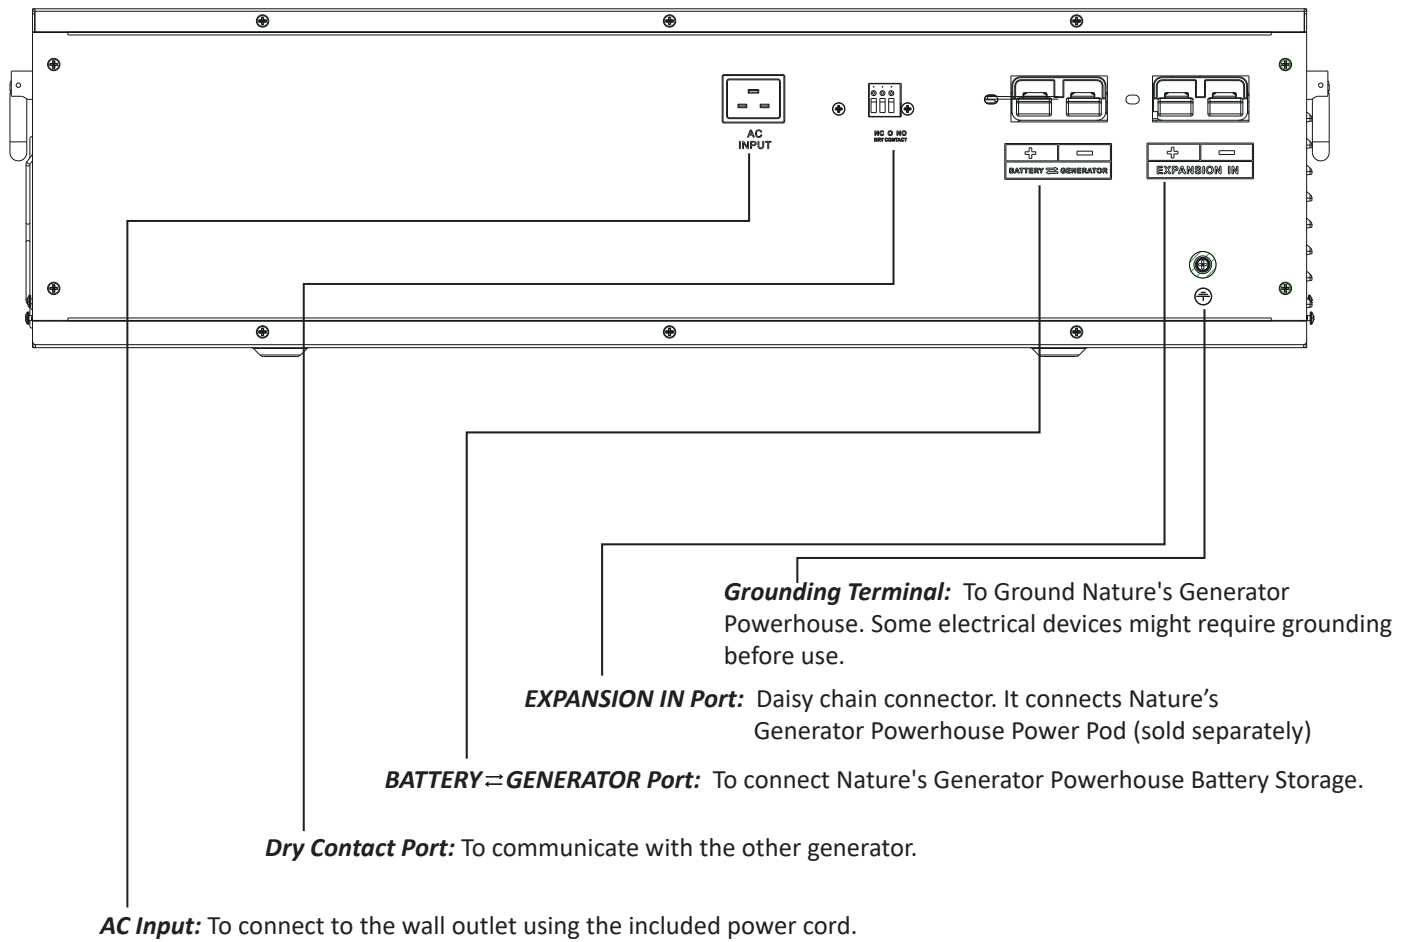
AC INPUT

NC O NO
DRY CONTACT

+ −
BATTERY ⇌ GENERATOR

+ −
EXPANSION IN

***Grounding Terminal:*** To Ground Nature's Generator Powerhouse. Some electrical devices might require grounding before use.

***EXPANSION IN Port:*** Daisy chain connector. It connects Nature's Generator Powerhouse Power Pod (sold separately)

***BATTERY⇌GENERATOR Port:*** To connect Nature's Generator Powerhouse Battery Storage.

***Dry Contact Port:*** To communicate with the other generator.

***AC Input:*** To connect to the wall outlet using the included power cord.